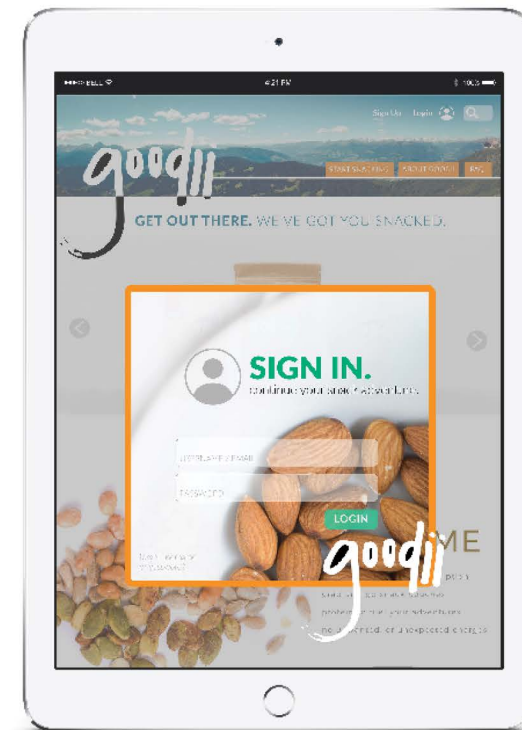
•••• BELL
4:21 PM
100%

Sign Up Login

goodji

START SNACKING ABOUT GOODJI FAQ

GET OUT THERE. WE'VE GOT YOU SNACKED.

SIGN IN.
continue your snack adventures

USERNAME / EMAIL
PASSWORD
LOGIN

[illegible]

goodji

ME

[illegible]
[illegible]
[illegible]
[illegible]